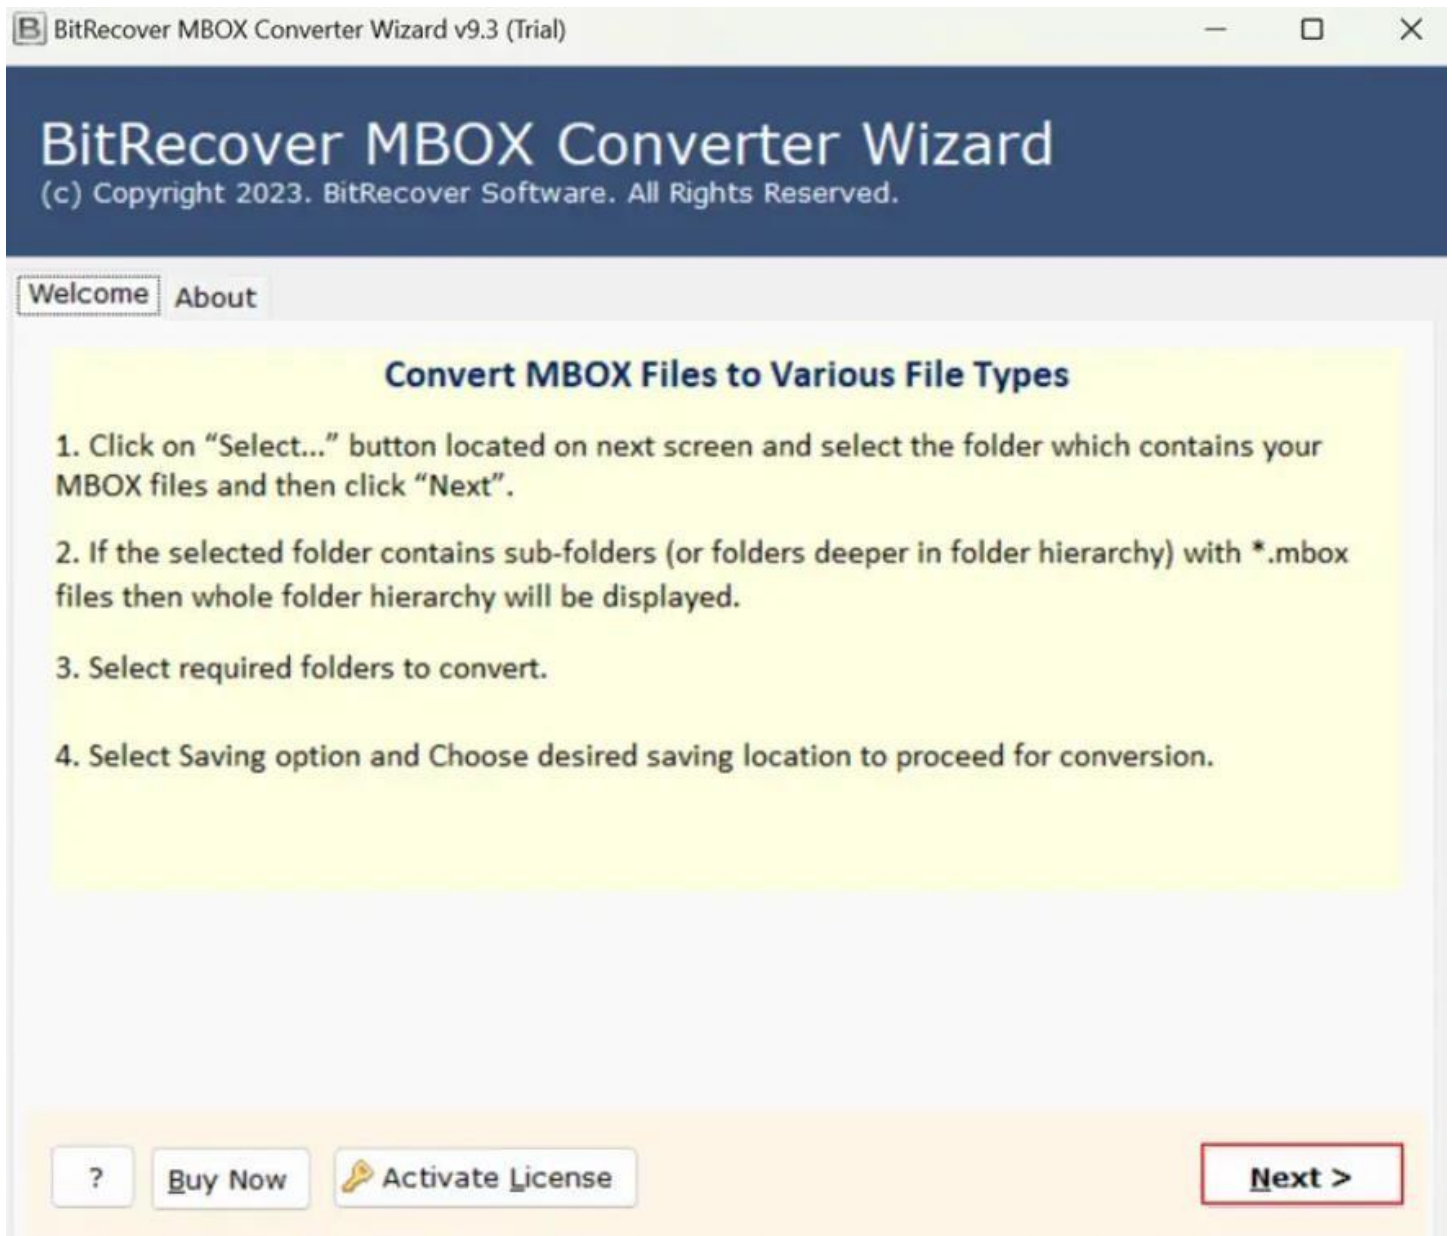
BitRecover MBOX Converter Wizard v9.3 (Trial)

BitRecover MBOX Converter Wizard
(c) Copyright 2023. BitRecover Software. All Rights Reserved.

Welcome About

Convert MBOX Files to Various File Types

1. Click on “Select...” button located on next screen and select the folder which contains your MBOX files and then click “Next”.

2. If the selected folder contains sub-folders (or folders deeper in folder hierarchy) with *.mbox files then whole folder hierarchy will be displayed.

3. Select required folders to convert.

4. Select Saving option and Choose desired saving location to proceed for conversion.

? Buy Now Activate License Next >